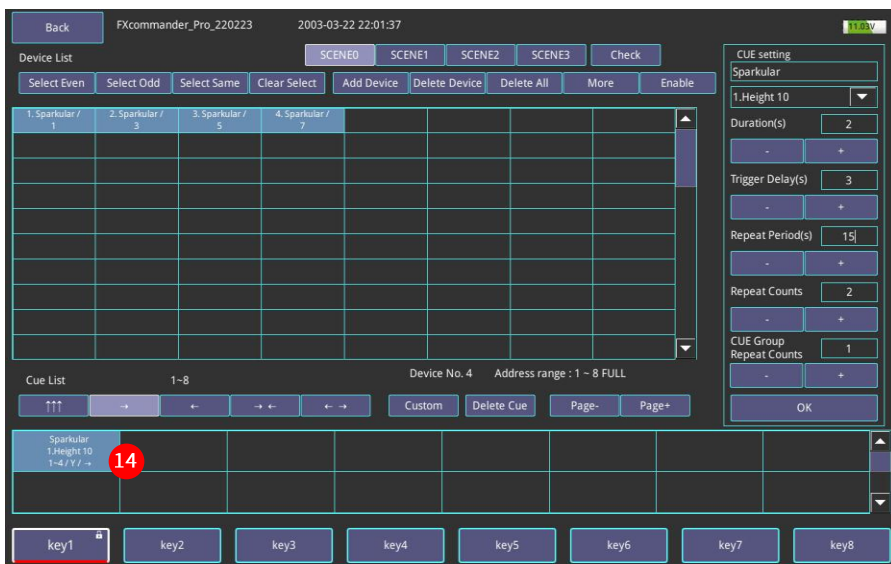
Back FXcommander_Pro_220223 2003-03-22 22:01:37 11.03V

Device List

SCENE0 SCENE1 SCENE2 SCENE3 Check

Select Even Select Odd Select Same Clear Select Add Device Delete Device Delete All More Enable

| 1. Sparkular / 1 | 2. Sparkular / 3 | 3. Sparkular / 5 | 4. Sparkular / 7 | | | | |
|---|---|---|---|---|---|---|---|

Cue List 1~8

Device No. 4 Address range : 1 ~ 8 FULL

↑↑↑ → ← → ← ← → Custom Delete Cue Page- Page+

CUE setting
Sparkular
1.Height 10
Duration(s) 2
- +
Trigger Delay(s) 3
- +
Repeat Period(s) 15
- +
Repeat Counts 2
- +
CUE Group Repeat Counts 1
- +
OK

Sparkular 1.Height 10 1~4 / Y / →

14

key1 key2 key3 key4 key5 key6 key7 key8